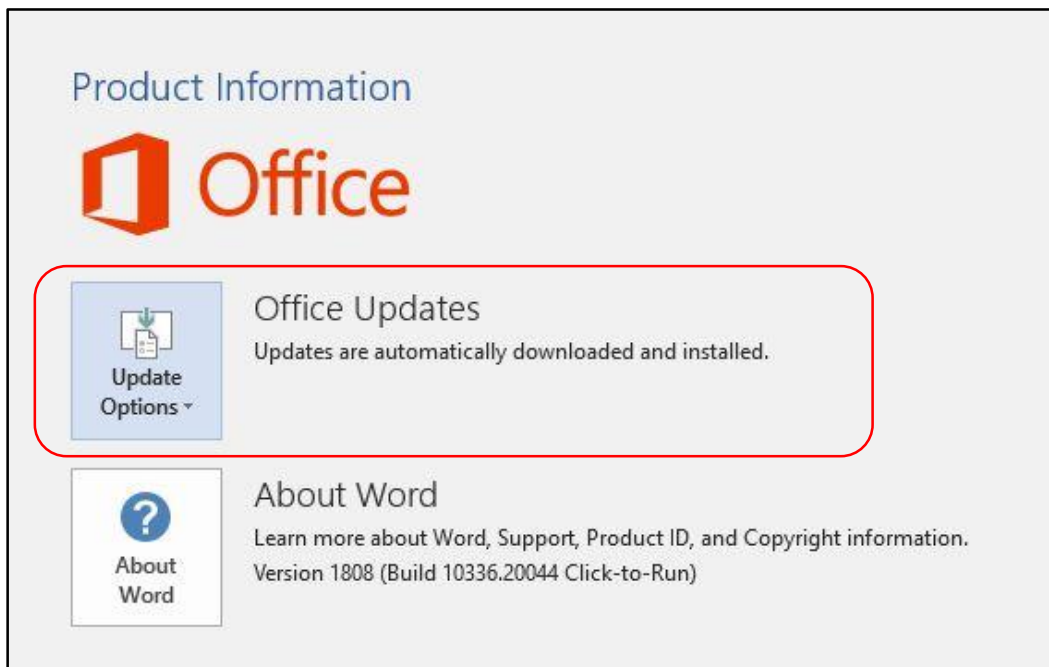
Product Information

Office

Update Options

Office Updates

Updates are automatically downloaded and installed.

About Word

About Word

Learn more about Word, Support, Product ID, and Copyright information.

Version 1808 (Build 10336.20044 Click-to-Run)